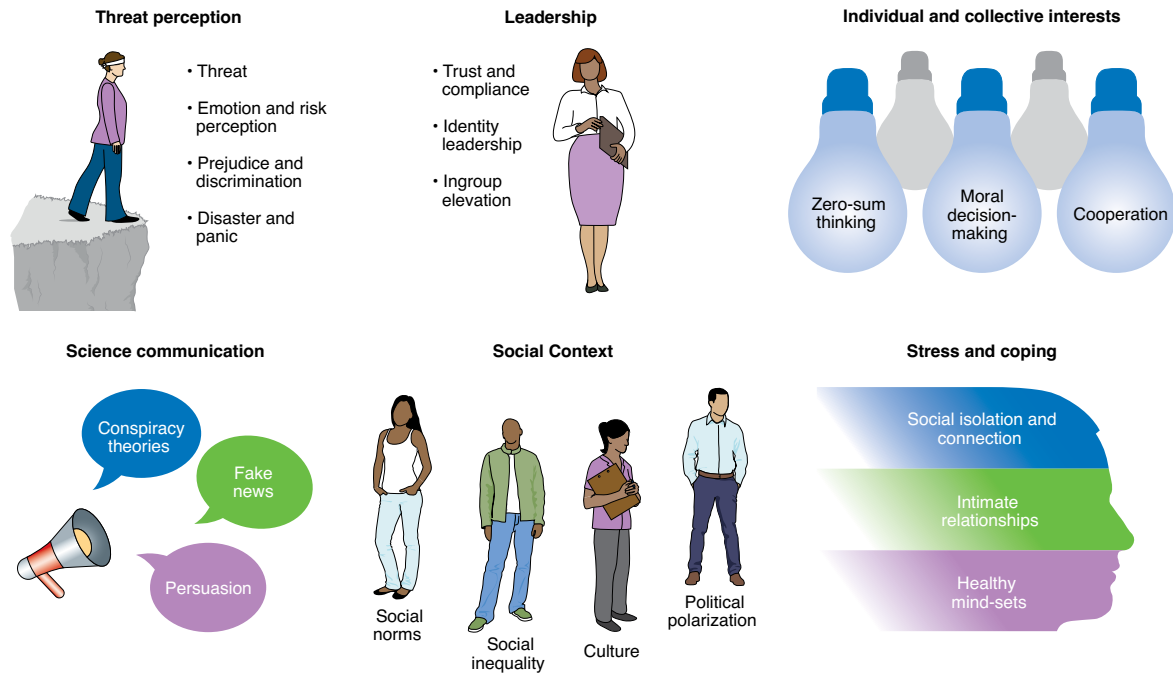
Threat perception

• Threat
• Emotion and risk perception
• Prejudice and discrimination
• Disaster and panic

Leadership

• Trust and compliance
• Identity leadership
• Ingroup elevation

Individual and collective interests

Zero-sum thinking

Moral decision-making

Cooperation

Science communication

Conspiracy theories

Fake news

Persuasion

Social Context

Social norms

Social inequality

Culture

Political polarization

Stress and coping

Social isolation and connection

Intimate relationships

Healthy mind-sets